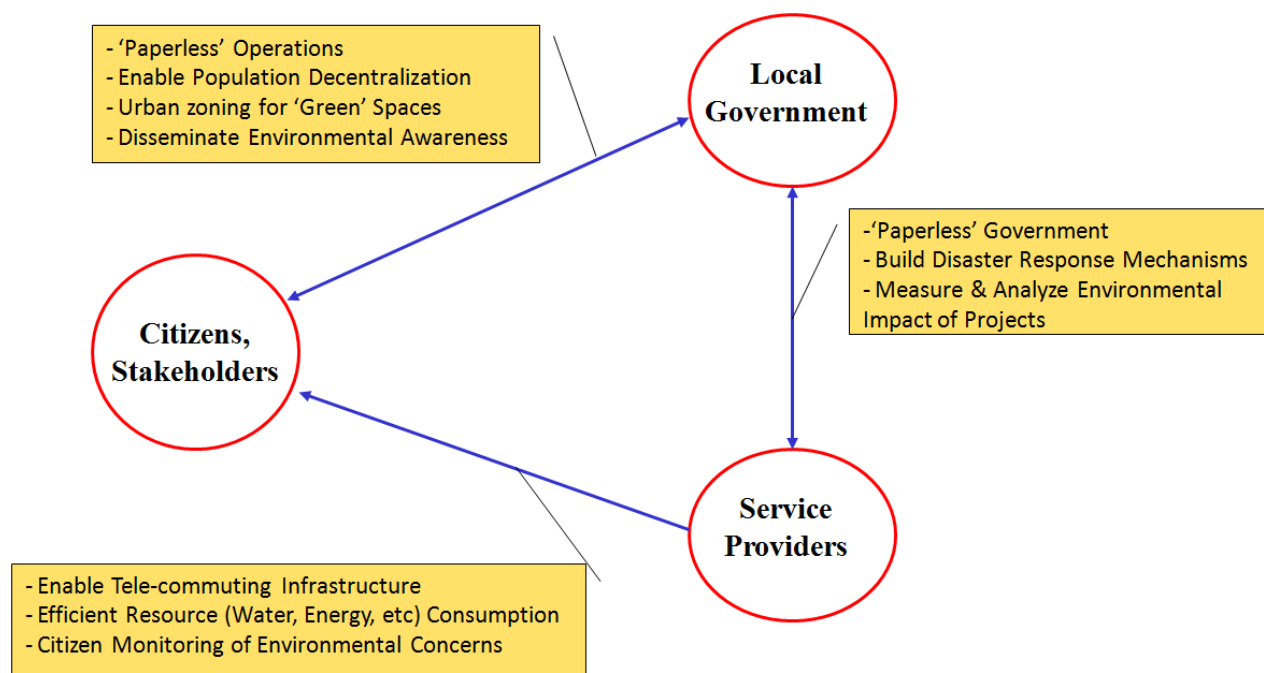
- ‘Paperless’ Operations
- Enable Population Decentralization
- Urban zoning for ‘Green’ Spaces
- Disseminate Environmental Awareness

Local Government

-‘Paperless’ Government
- Build Disaster Response Mechanisms
- Measure & Analyze Environmental Impact of Projects

Citizens, Stakeholders

Service Providers

- Enable Tele-commuting Infrastructure
- Efficient Resource (Water, Energy, etc) Consumption
- Citizen Monitoring of Environmental Concerns